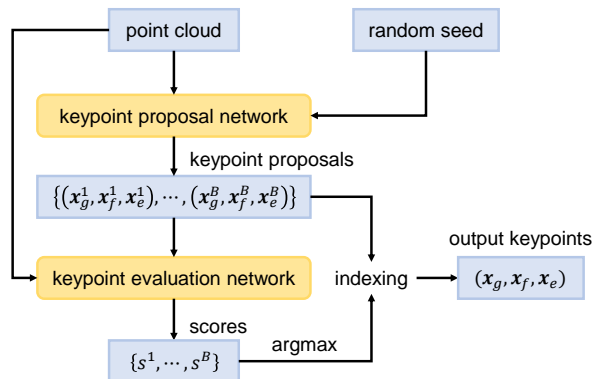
point cloud

random seed

keypoint proposal network

keypoint proposals

$\{(\boldsymbol{x}_g^1, \boldsymbol{x}_f^1, \boldsymbol{x}_e^1), \cdots, (\boldsymbol{x}_g^B, \boldsymbol{x}_f^B, \boldsymbol{x}_e^B)\}$

keypoint evaluation network

indexing

output keypoints

$(\boldsymbol{x}_g, \boldsymbol{x}_f, \boldsymbol{x}_e)$

scores

$\{s^1, \cdots, s^B\}$

argmax